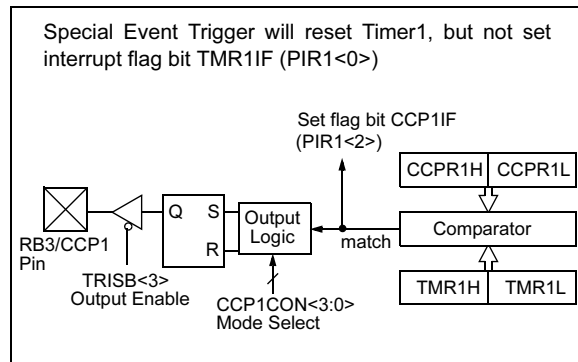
Special Event Trigger will reset Timer1, but not set interrupt flag bit TMR1IF (PIR1<0>)

Set flag bit CCP1IF (PIR1<2>)

CCPR1H
CCPR1L

Q
S
R

Output Logic

match

Comparator

RB3/CCP1 Pin

TRISB<3> Output Enable

CCP1CON<3:0> Mode Select

TMR1H
TMR1L